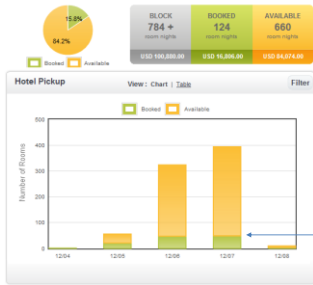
15.8%
84.2%
Booked Available

BLOCK
784 +
room nights
USD 100,880.00

BOOKED
124
room nights
USD 16,806.00

AVAILABLE
660
room nights
USD 84,074.00

Hotel Pickup
View : Chart | Table
Filter

Booked Available

500
400
300
200
100
0
Number of Rooms

12/04
12/05
12/06
12/07
12/08